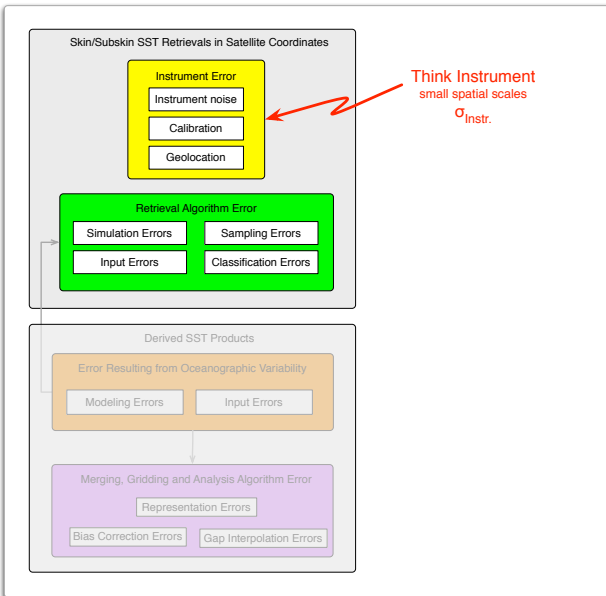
Skin/Subskin SST Retrievals in Satellite Coordinates

Instrument Error

Instrument noise

Calibration

Geolocation

Think Instrument
small spatial scales
$\sigma_{Instr.}$

Retrieval Algorithm Error

Simulation Errors

Sampling Errors

Input Errors

Classification Errors

Derived SST Products

Error Resulting from Oceanographic Variability

Modeling Errors

Input Errors

Merging, Gridding and Analysis Algorithm Error

Representation Errors

Bias Correction Errors

Gap Interpolation Errors